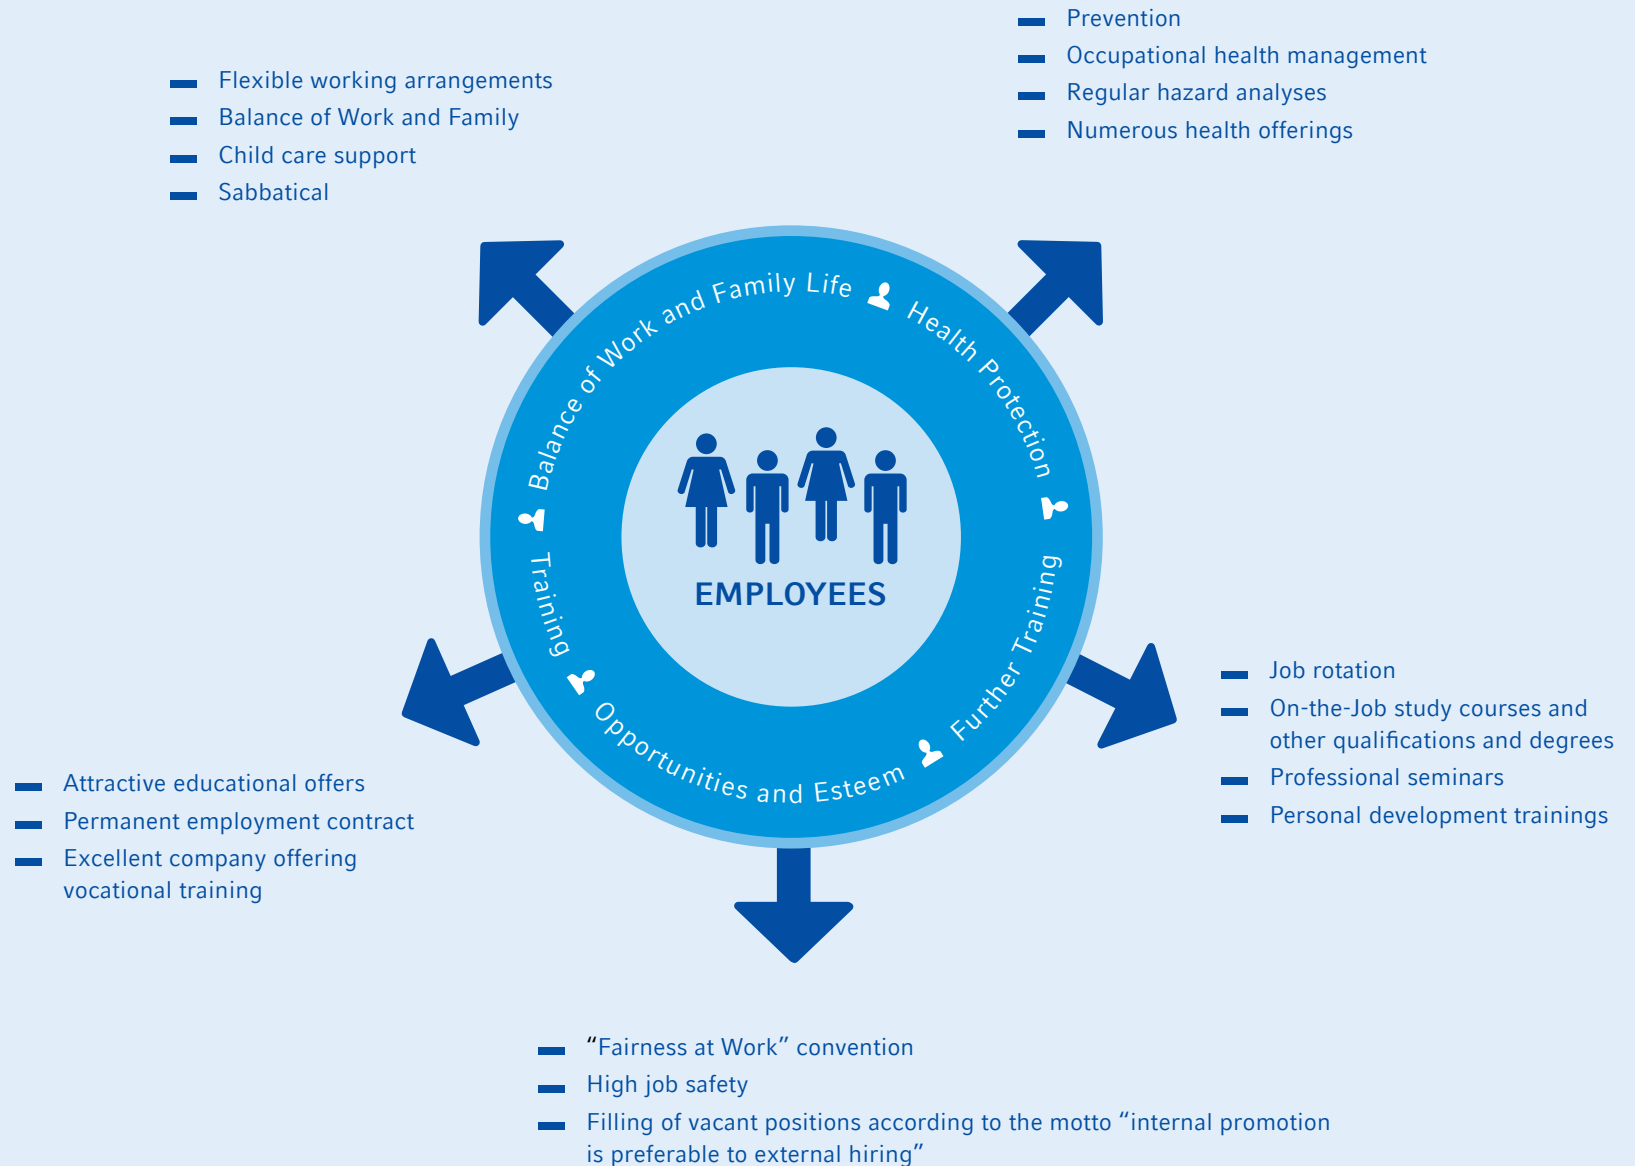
- Prevention
- Occupational health management
- Regular hazard analyses
- Numerous health offerings

- Flexible working arrangements
- Balance of Work and Family
- Child care support
- Sabbatical

Balance of Work and Family Life

Health Protection

Further Training

Opportunities and Esteem

Training

EMPLOYEES

- Job rotation
- On-the-Job study courses and other qualifications and degrees
- Professional seminars
- Personal development trainings

- Attractive educational offers
- Permanent employment contract
- Excellent company offering vocational training

- “Fairness at Work” convention
- High job safety
- Filling of vacant positions according to the motto “internal promotion is preferable to external hiring”